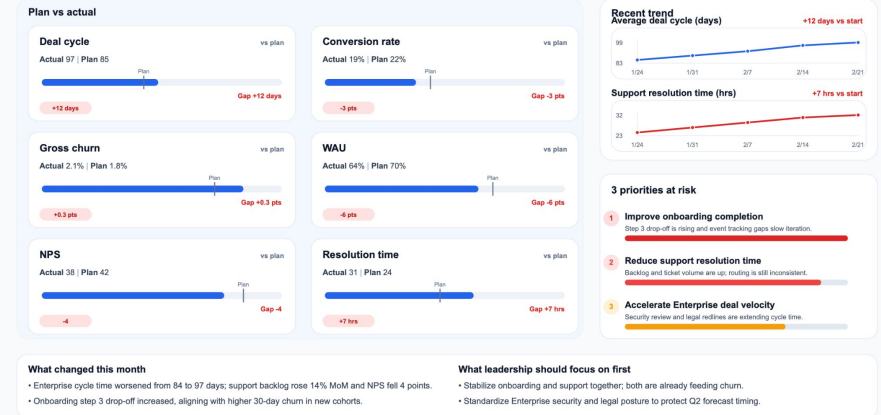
Plan vs actual

Deal cycle
vs plan
Actual 97 | Plan 85
Plan
+12 days
Gap +12 days

Conversion rate
vs plan
Actual 19% | Plan 22%
Plan
-3 pts
Gap -3 pts

Gross churn
vs plan
Actual 2.1% | Plan 1.8%
Plan
+0.3 pts
Gap +0.3 pts

WAU
vs plan
Actual 64% | Plan 70%
Plan
-6 pts
Gap -6 pts

NPS
vs plan
Actual 38 | Plan 42
Plan
-4
Gap -4

Resolution time
vs plan
Actual 31 | Plan 24
Plan
+7 hrs
Gap +7 hrs

Recent trend
Average deal cycle (days)
+12 days vs start
99
83
1/24 1/31 2/7 2/14 2/21

Support resolution time (hrs)
+7 hrs vs start
32
23
1/24 1/31 2/7 2/14 2/21

3 priorities at risk
1 Improve onboarding completion
Step 3 drop-off is rising and event tracking gaps slow iteration.
2 Reduce support resolution time
Backlog and ticket volume are up; routing is still inconsistent.
3 Accelerate Enterprise deal velocity
Security review and legal redlines are extending cycle time.

What changed this month
• Enterprise cycle time worsened from 84 to 97 days; support backlog rose 14% MoM and NPS fell 4 points.
• Onboarding step 3 drop-off increased, aligning with higher 30-day churn in new cohorts.

What leadership should focus on first
• Stabilize onboarding and support together; both are already feeding churn.
• Standardize Enterprise security and legal posture to protect Q2 forecast timing.